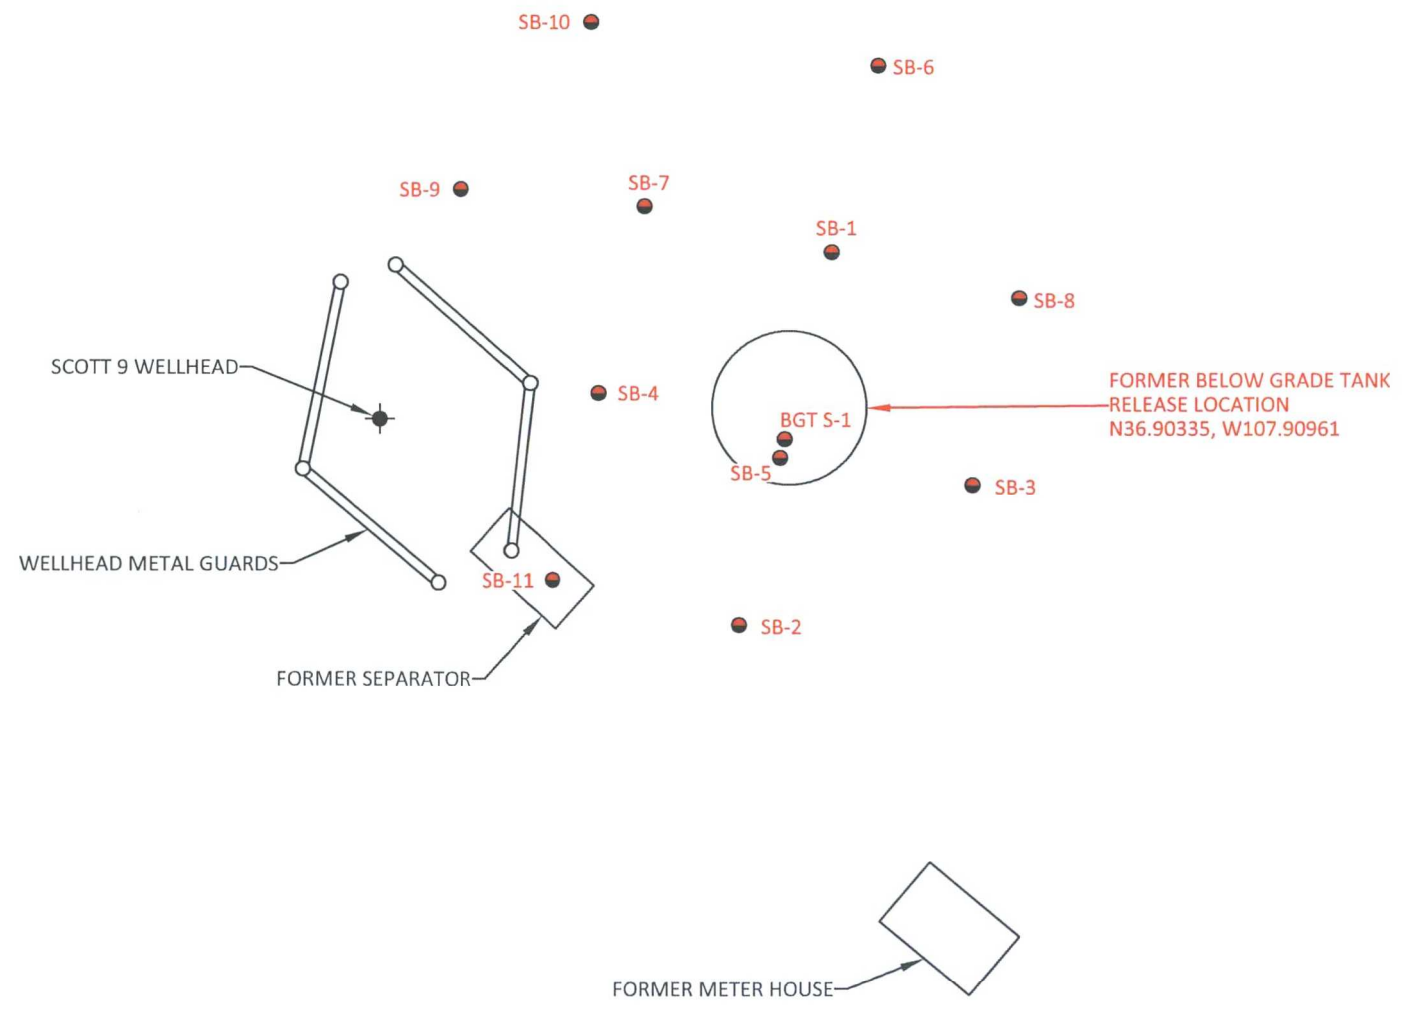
SB-10

SB-6

SB-9

SB-7

SB-1

SB-8

SCOTT 9 WELLHEAD

SB-4

FORMER BELOW GRADE TANK RELEASE LOCATION N36.90335, W107.90961

BGT S-1

SB-5

SB-3

WELLHEAD METAL GUARDS

SB-11

SB-2

FORMER SEPARATOR

FORMER METER HOUSE